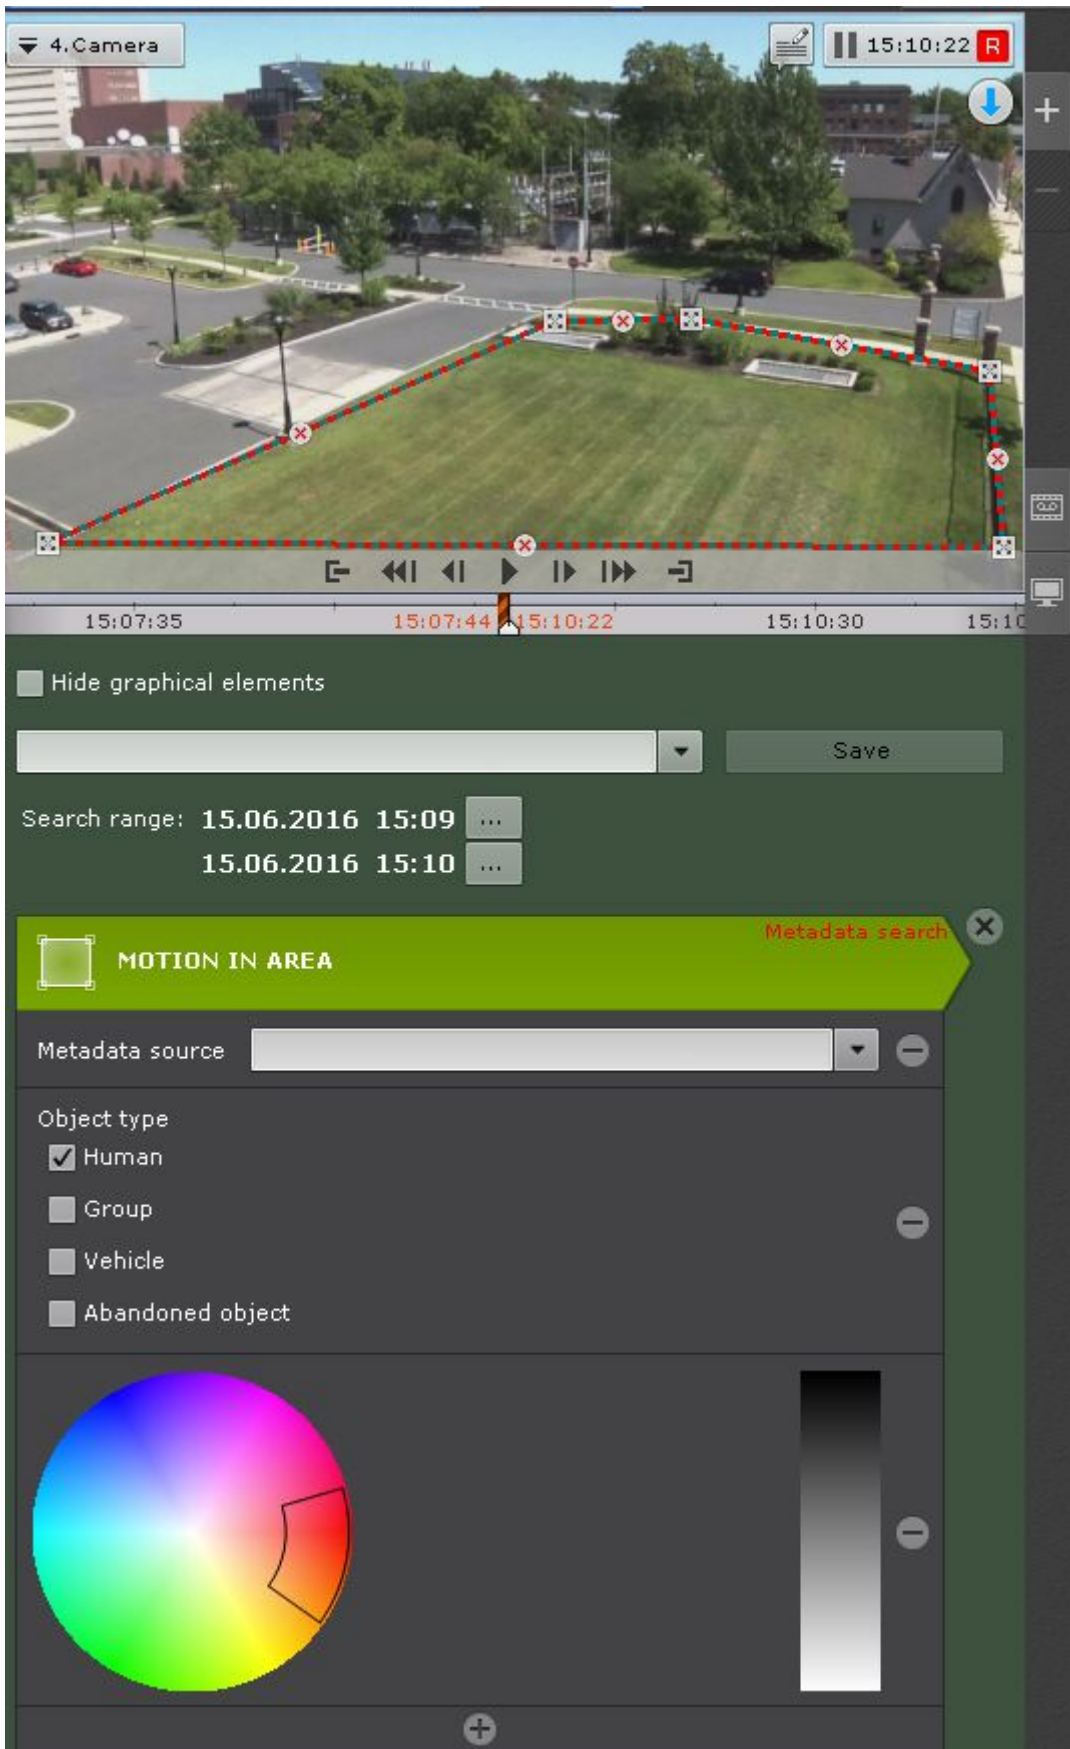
4.Camera

15:10:22 R

15:07:35 15:07:44 15:10:22 15:10:30 15:10

Hide graphical elements

Save

Search range: 15.06.2016 15:09 ...
15.06.2016 15:10 ...

MOTION IN AREA Metadata search

Metadata source

Object type
Human
Group
Vehicle
Abandoned object